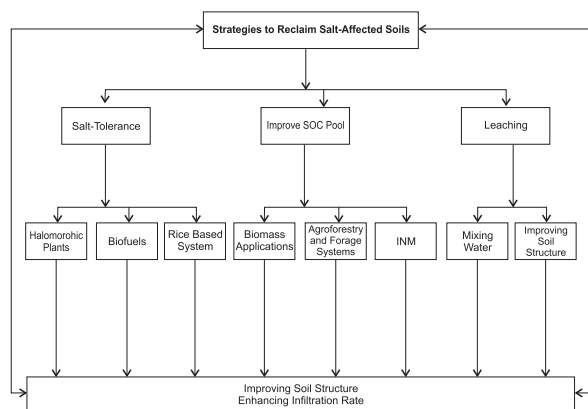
Strategies to Reclaim Salt-Affected Soils

Salt-Tolerance

Improve SOC Pool

Leaching

Halomorohic Plants

Biofuels

Rice Based System

Biomass Applications

Agroforestry and Forage Systems

INM

Mixing Water

Improving Soil Structure

Improving Soil Structure
Enhancing Infiltration Rate